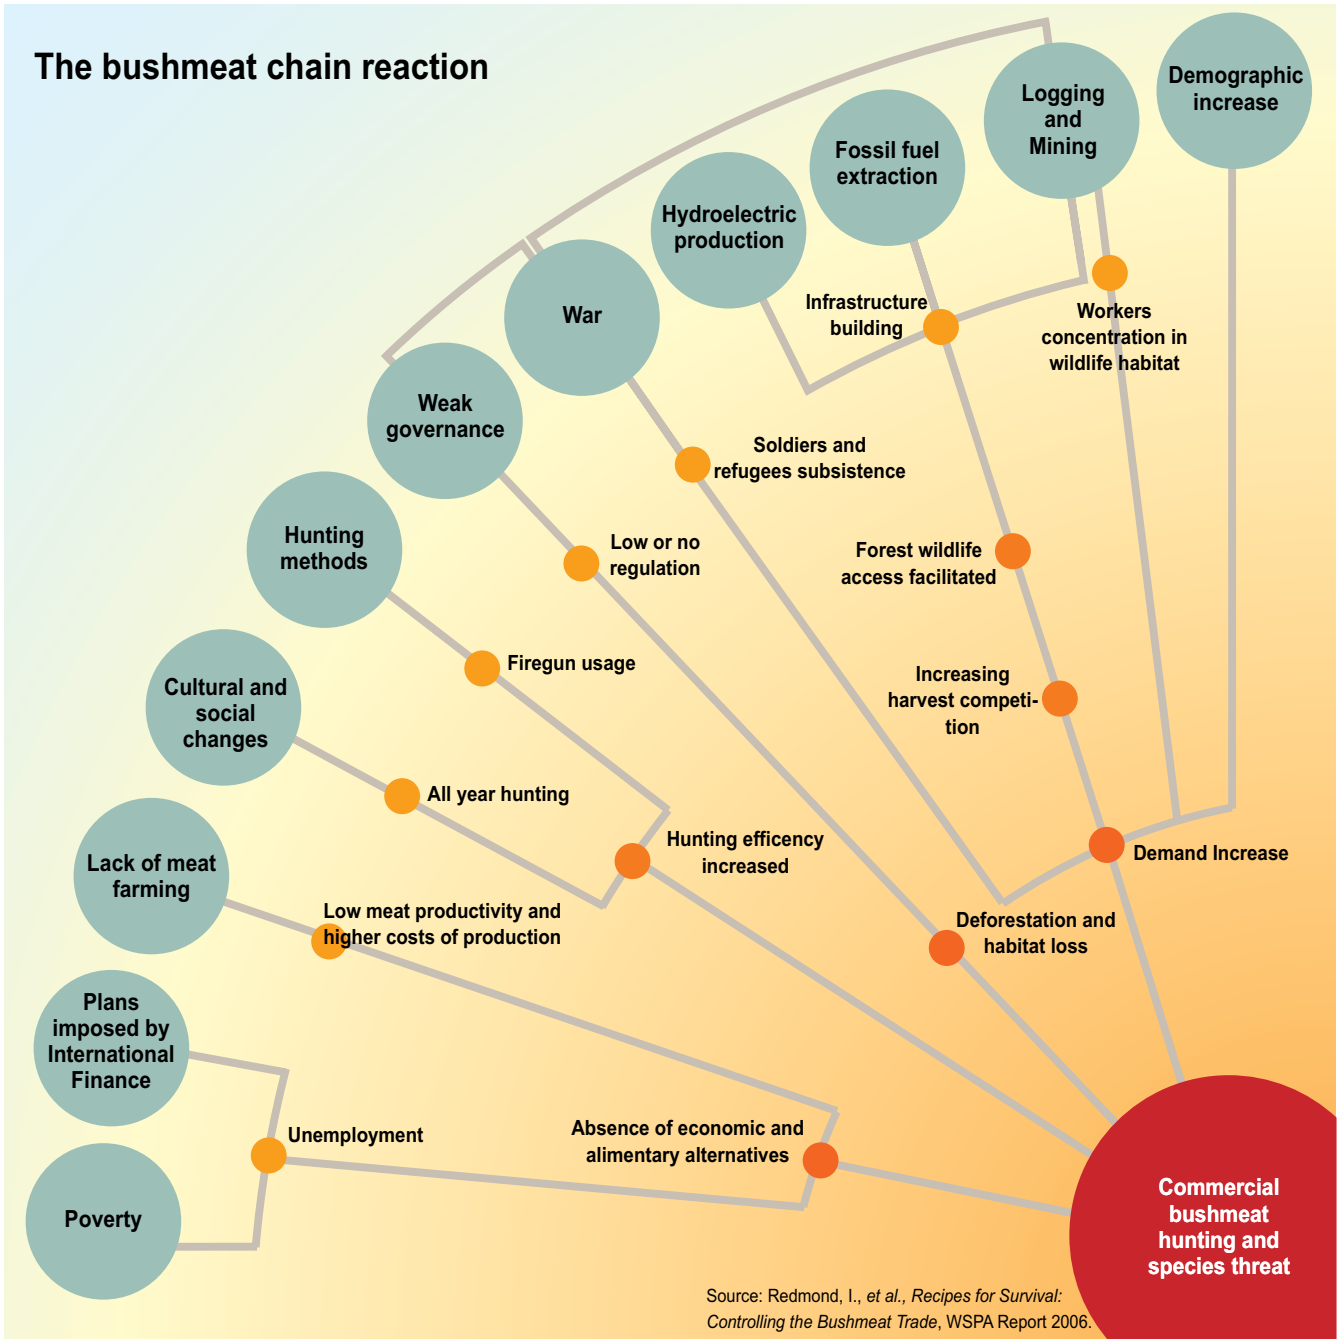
The bushmeat chain reaction

Demographic increase

Logging and Mining

Fossil fuel extraction

Hydroelectric production

War

Weak governance

Hunting methods

Cultural and social changes

Lack of meat farming

Plans imposed by International Finance

Poverty

Workers concentration in wildlife habitat

Infrastructure building

Soldiers and refugees subsistence

Low or no regulation

Forest wildlife access facilitated

Increasing harvest competition

Firegun usage

All year hunting

Hunting efficency increased

Demand Increase

Deforestation and habitat loss

Low meat productivity and higher costs of production

Unemployment

Absence of economic and alimentary alternatives

Commercial bushmeat hunting and species threat

Source: Redmond, I., et al., Recipes for Survival: Controlling the Bushmeat Trade, WSPA Report 2006.